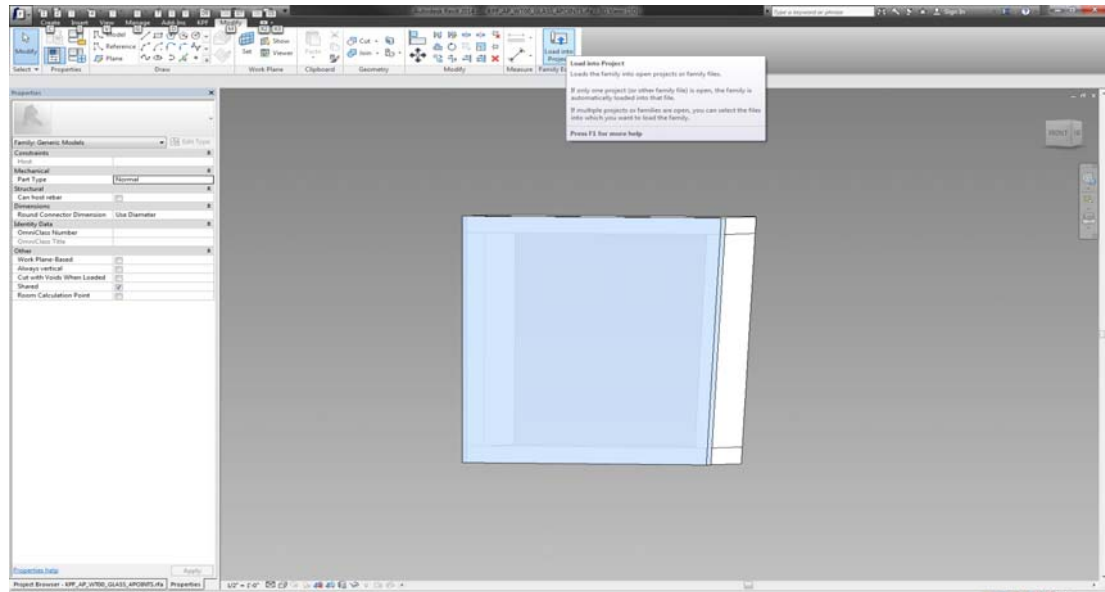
Create Insert View Manage Add-Ins KPF Modify

Modify
Select ▾ Properties
Model
Reference
Plane
Draw
Set
Show
Viewer
Work Plane
Cut
Join
Clipboard
Geometry
Modify
Measure
Load into Project
Family Ed

Load into Project
Loads the family into open projects or family files.

If only one project (or other family file) is open, the family is automatically loaded into that file.

If multiple projects or families are open, you can select the files into which you want to load the family.

Press F1 for more help

Properties
Family: Generic Models
Edit Type
Constraints
Host
Mechanical
Part Type Normal
Structural
Can host rebar
Dimensions
Round Connector Dimension Use Diameter
Identity Data
OmniClass Number
OmniClass Title
Other
Work Plane-Based
Always vertical
Cut with Voids When Loaded
Shared
Room Calculation Point

Properties help
Apply
Project Browser - KPF_AP_W700_GLASS_APOINTS.rfa Properties

1/2" = 1'-0"

FRONT